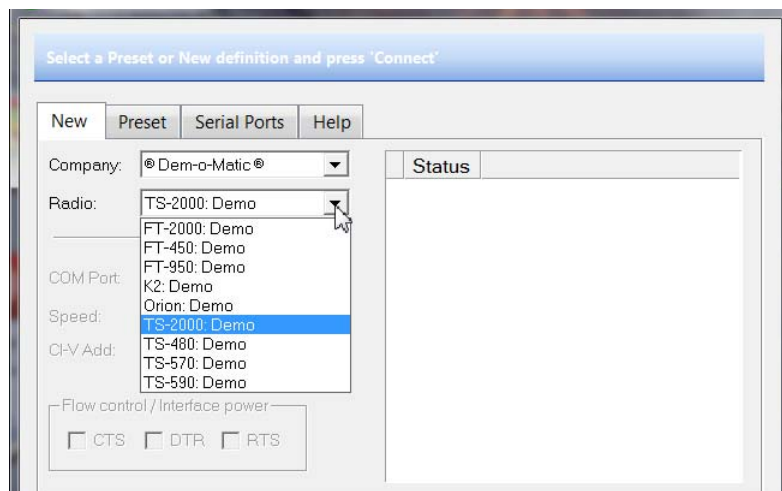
Select a Preset or New definition and press 'Connect'

New
Preset
Serial Ports
Help

Company: ® Dem-o-Matic ®
Radio: TS-2000: Demo

FT-2000: Demo
FT-450: Demo
FT-950: Demo
K2: Demo
Orion: Demo
TS-2000: Demo
TS-480: Demo
TS-570: Demo
TS-590: Demo

COM Port:
Speed:
CI-V Add:

Flow control / Interface power
CTS
DTR
RTS

Status